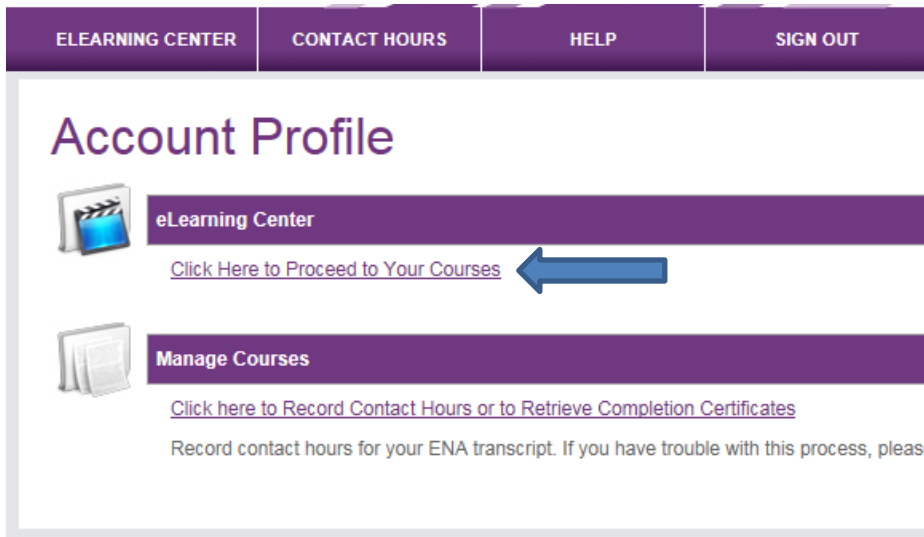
ELEARNING CENTER | CONTACT HOURS | HELP | SIGN OUT

Account Profile

eLearning Center

Click Here to Proceed to Your Courses

Manage Courses

Click here to Record Contact Hours or to Retrieve Completion Certificates

Record contact hours for your ENA transcript. If you have trouble with this process, pleas